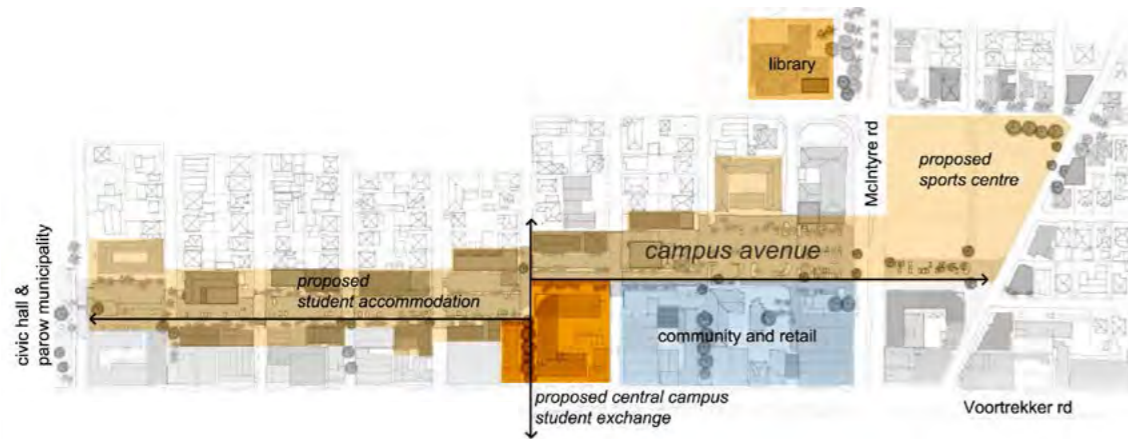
library

McIntyre rd

proposed sports centre

civic hall & parow municipality

campus avenue

proposed student accommodation

community and retail

proposed central campus student exchange

Voortrekker rd